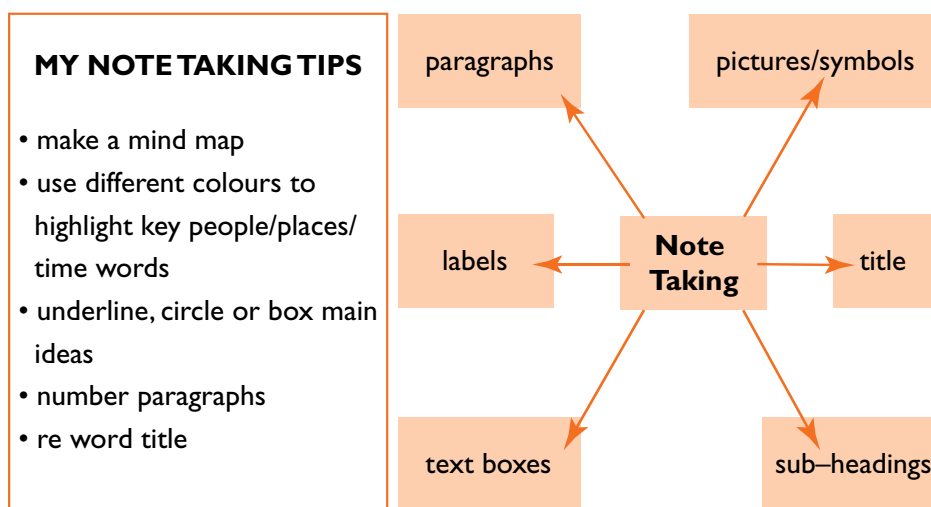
MY NOTE TAKING TIPS

• make a mind map
• use different colours to highlight key people/places/ time words
• underline, circle or box main ideas
• number paragraphs
• re word title

paragraphs

pictures/symbols

labels

Note Taking

title

text boxes

sub–headings